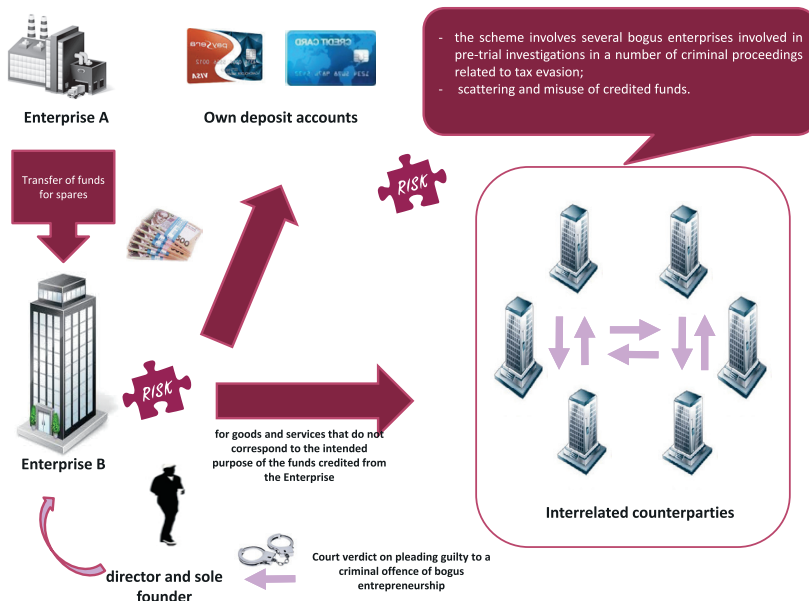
- the scheme involves several bogus enterprises involved in pre-trial investigations in a number of criminal proceedings related to tax evasion;
- scattering and misuse of credited funds.

Enterprise A

Own deposit accounts

CREDIT CARD

VISA

Transfer of funds for spares

RISK

RISK

Enterprise B

for goods and services that do not correspond to the intended purpose of the funds credited from the Enterprise

Interrelated counterparties

Court verdict on pleading guilty to a criminal offence of bogus entrepreneurship

director and sole founder